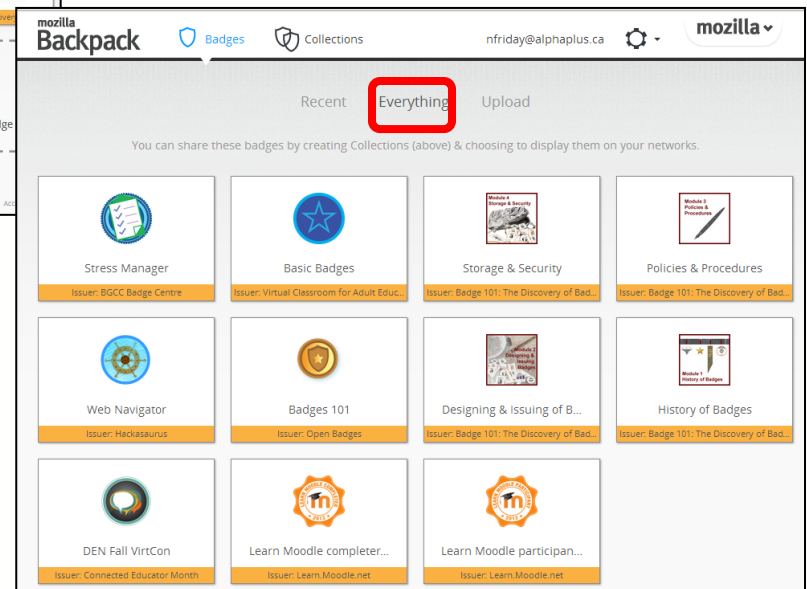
mozilla Backpack
Badges Collections nfriday@alphaplus.ca mozilla

Recent Everything Upload

You can share these badges by creating Collections (above) & choosing to display them on your networks.

Stress Manager
Issuer: BGCC Badge Centre

Basic Badges
Issuer: Virtual Classroom for Adult Educ...

Module 4 Storage & Security
Storage & Security
Issuer: Badge 101: The Discovery of Bad...

Module 3 Policies & Procedures
Policies & Procedures
Issuer: Badge 101: The Discovery of Bad...

Web Navigator
Issuer: Hackasaurus

Badges 101
Issuer: Open Badges

Module 2 Designing & Issuing Badges
Designing & Issuing of B...
Issuer: Badge 101: The Discovery of Bad...

Module 1 History of Badges
History of Badges
Issuer: Badge 101: The Discovery of Bad...

DEN Fall VirtCon
Issuer: Connected Educator Month

Learn Moodle completer...
Issuer: Learn.Moodle.net

Learn Moodle participan...
Issuer: Learn.Moodle.net